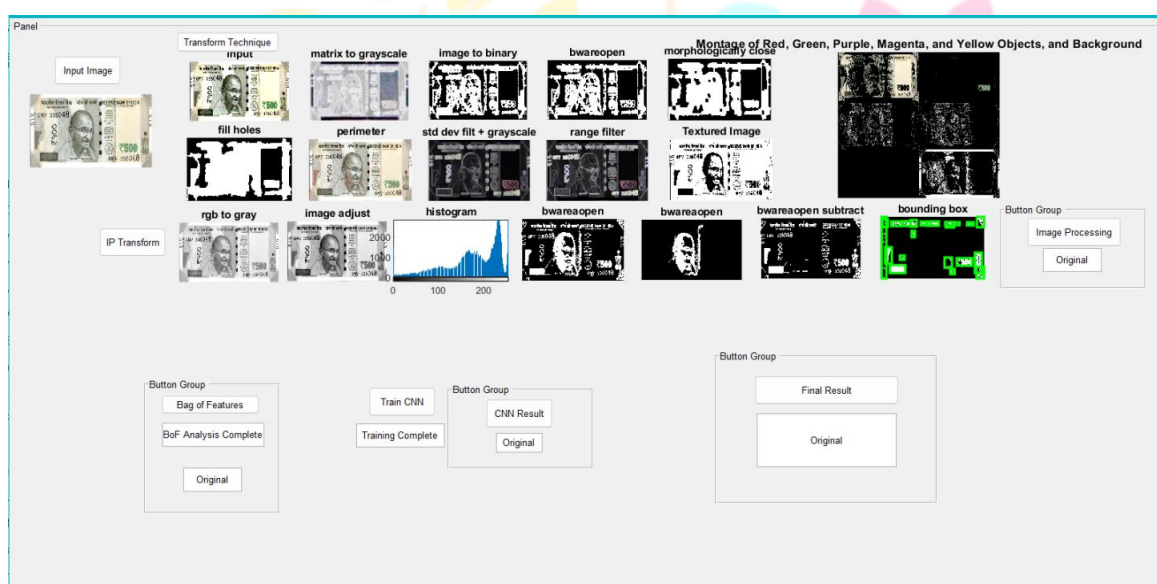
Panel

Input Image

Transform Technique

input

matrix to grayscale

image to binary

bwareopen

morphologically close

Montage of Red, Green, Purple, Magenta, and Yellow Objects, and Background

fill holes

perimeter

std dev filt + grayscale

range filter

Textured Image

IP Transform

rgb to gray

image adjust

histogram

2000

1000

0

0

100

200

bwareaopen

bwareaopen

bwareaopen subtract

bounding box

Button Group

Image Processing

Original

Button Group

Bag of Features

BoF Analysis Complete

Original

Train CNN

Training Complete

Button Group

CNN Result

Original

Button Group

Final Result

Original